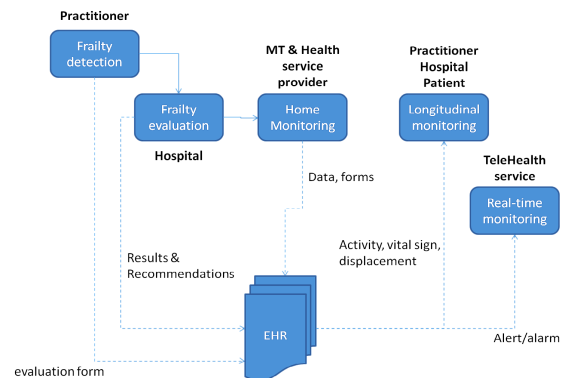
Practitioner

Frailty detection

Frailty evaluation

Hospital

MT & Health service provider

Home Monitoring

Practitioner
Hospital
Patient

Longitudinal monitoring

TeleHealth service

Real-time monitoring

Data, forms

Activity, vital sign, displacement

Results & Recommendations

EHR

Alert/alarm

evaluation form